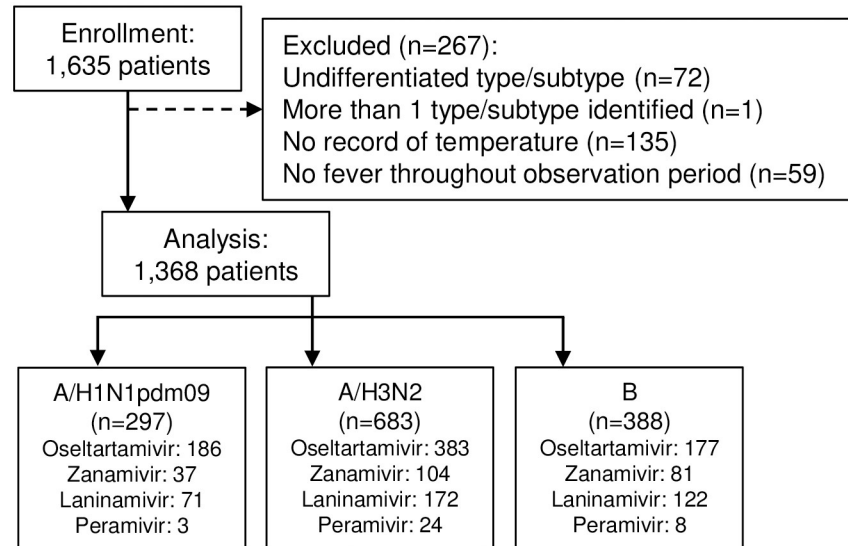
Enrollment:
1,635 patients

Excluded (n=267):
Undifferentiated type/subtype (n=72)
More than 1 type/subtype identified (n=1)
No record of temperature (n=135)
No fever throughout observation period (n=59)

Analysis:
1,368 patients

A/H1N1pdm09
(n=297)
Oseltartamivir: 186
Zanamivir: 37
Laninamivir: 71
Peramivir: 3

A/H3N2
(n=683)
Oseltartamivir: 383
Zanamivir: 104
Laninamivir: 172
Peramivir: 24

B
(n=388)
Oseltartamivir: 177
Zanamivir: 81
Laninamivir: 122
Peramivir: 8